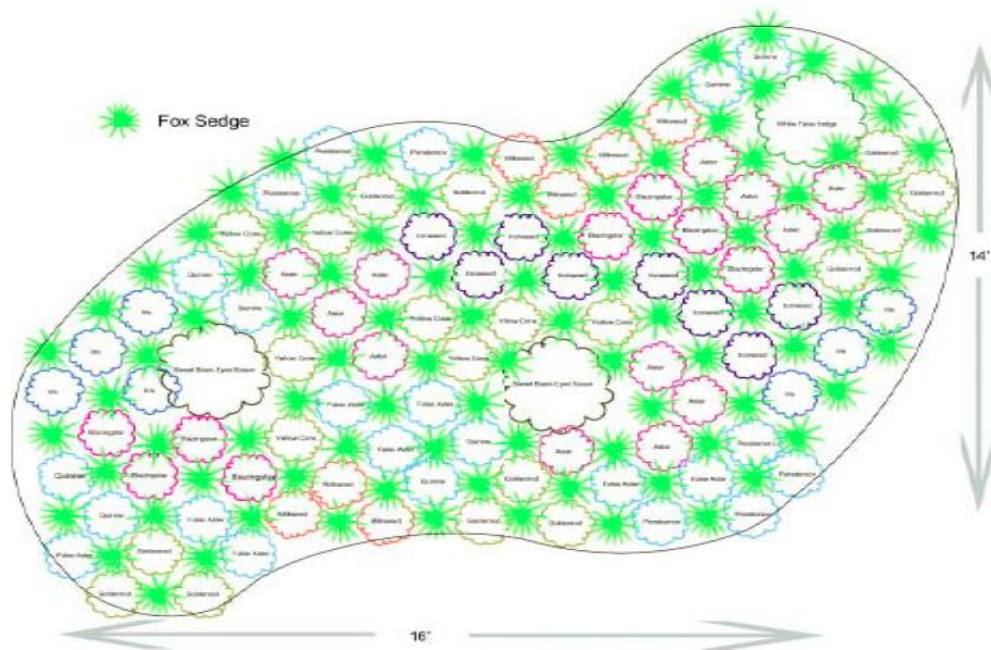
Fox Sedge

14'

16'

Quinine
Quinine
Milkweed
White False Indigo
Milkweed
Aster
Goldenrod
Penstemon
Goldenrod
Penstemon
Milkweed
Blazingstar
Aster
Aster
Penstemon
Goldenrod
Goldenrod
Blazingstar
Blazingstar
Aster
Goldenrod
Yellow Cone
Yellow Cone
Ironweed
Ironweed
Blazingstar
Blazingstar
Goldenrod
Quinine
Aster
Aster
Ironweed
Ironweed
Ironweed
Ironweed
Ironweed
Iris
Quinine
Aster
Yellow Cone
Yellow Cone
Yellow Cone
Iris
Iris
Iris
Sweet Black-Eyed Susan
Yellow Cone
Aster
Yellow Cone
Ironweed
Iris
Iris
Iris
Sweet Black-Eyed Susan
Aster
Aster
False Aster
False Aster
Blazingstar
Blazingstar
Yellow Cone
Quinine
Aster
Aster
Penstemon
Quinine
Blazingstar
Blazingstar
False Aster
Aster
Milkweed
Quinine
Goldenrod
False Aster
False Aster
Penstemon
Quinine
False Aster
Milkweed
Milkweed
Goldenrod
Goldenrod
Penstemon
Penstemon
False Aster
Goldenrod
False Aster
Goldenrod
Goldenrod